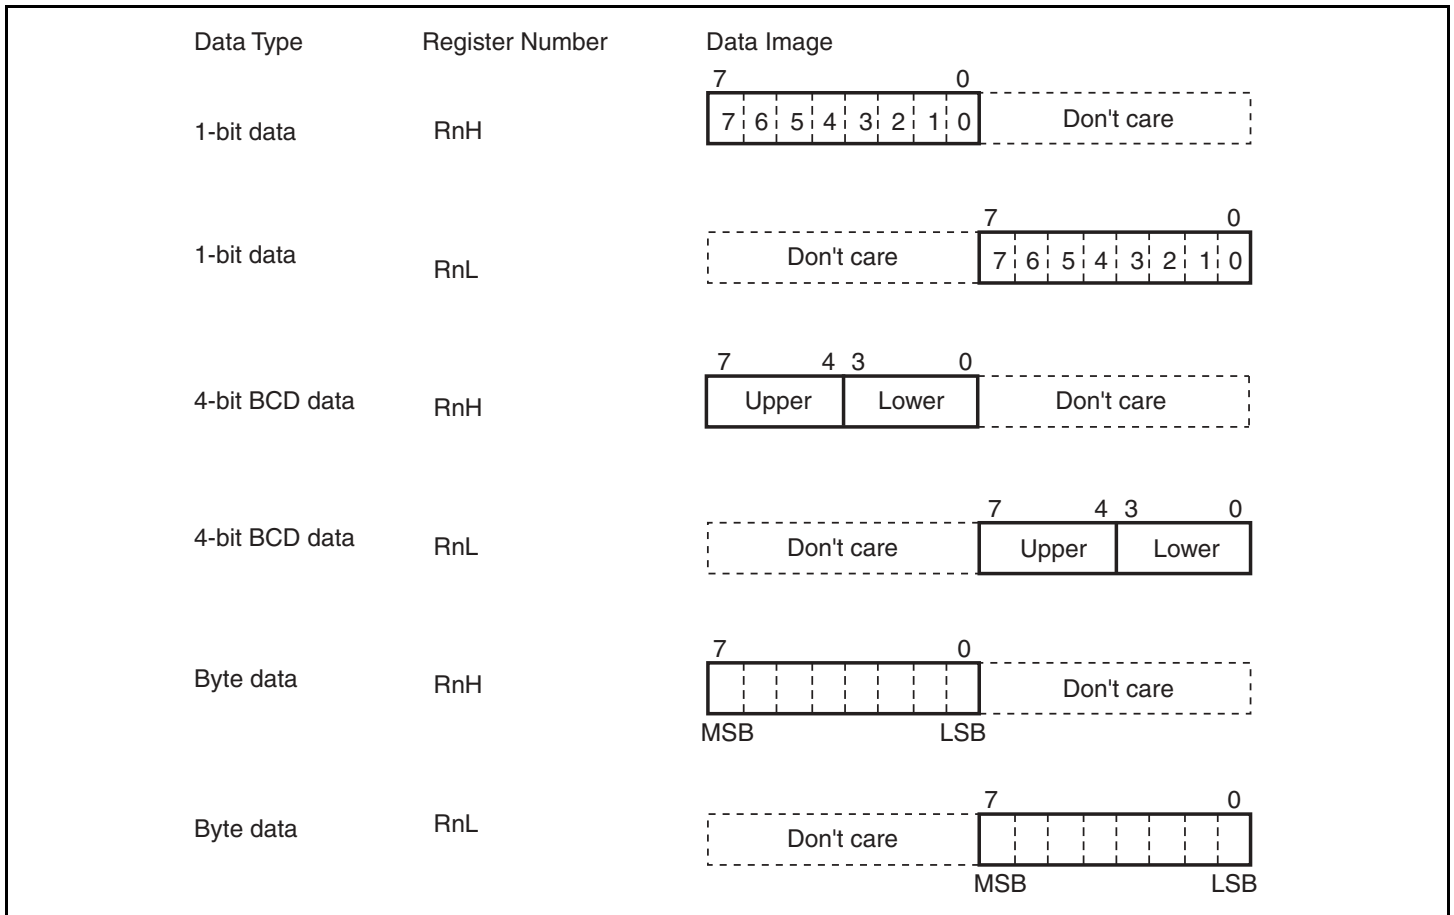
| Data Type | Register Number | Data Image |
|---|---|---|
| 1-bit data | RnH | 7 0 / 7 6 5 4 3 2 1 0 / Don't care |
| 1-bit data | RnL | Don't care / 7 0 / 7 6 5 4 3 2 1 0 |
| 4-bit BCD data | RnH | 7 4 3 0 / Upper Lower / Don't care |
| 4-bit BCD data | RnL | Don't care / 7 4 3 0 / Upper Lower |
| Byte data | RnH | 7 0 / MSB LSB / Don't care |
| Byte data | RnL | Don't care / 7 0 / MSB LSB |